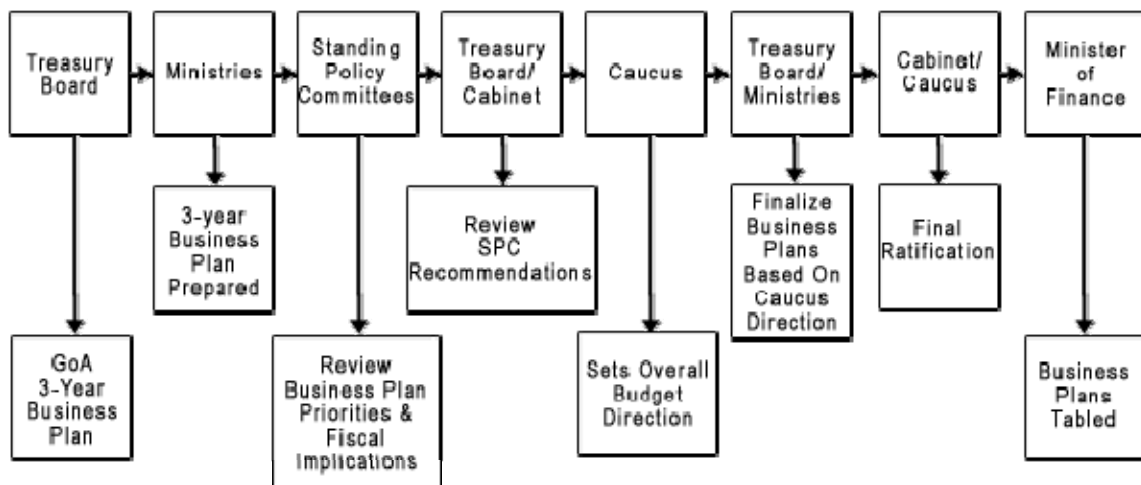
Treasury Board

Ministries

Standing Policy Committees

Treasury Board/ Cabinet

Caucus

Treasury Board/ Ministries

Cabinet/ Caucus

Minister of Finance

3-year Business Plan Prepared

Review SPC Recommendations

Finalize Business Plans Based On Caucus Direction

Final Ratification

GoA 3-Year Business Plan

Review Business Plan Priorities & Fiscal Implications

Sets Overall Budget Direction

Business Plans Tabled